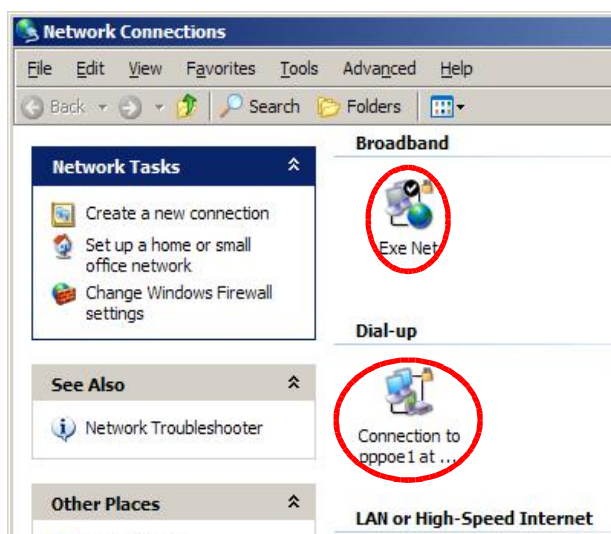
Network Connections

File Edit View Favorites Tools Advanced Help

Back Search Folders

Network Tasks

Create a new connection

Set up a home or small office network

Change Windows Firewall settings

See Also

Network Troubleshooter

Other Places

Broadband

Exe Net

Dial-up

Connection to pppoe1 at ...

LAN or High-Speed Internet